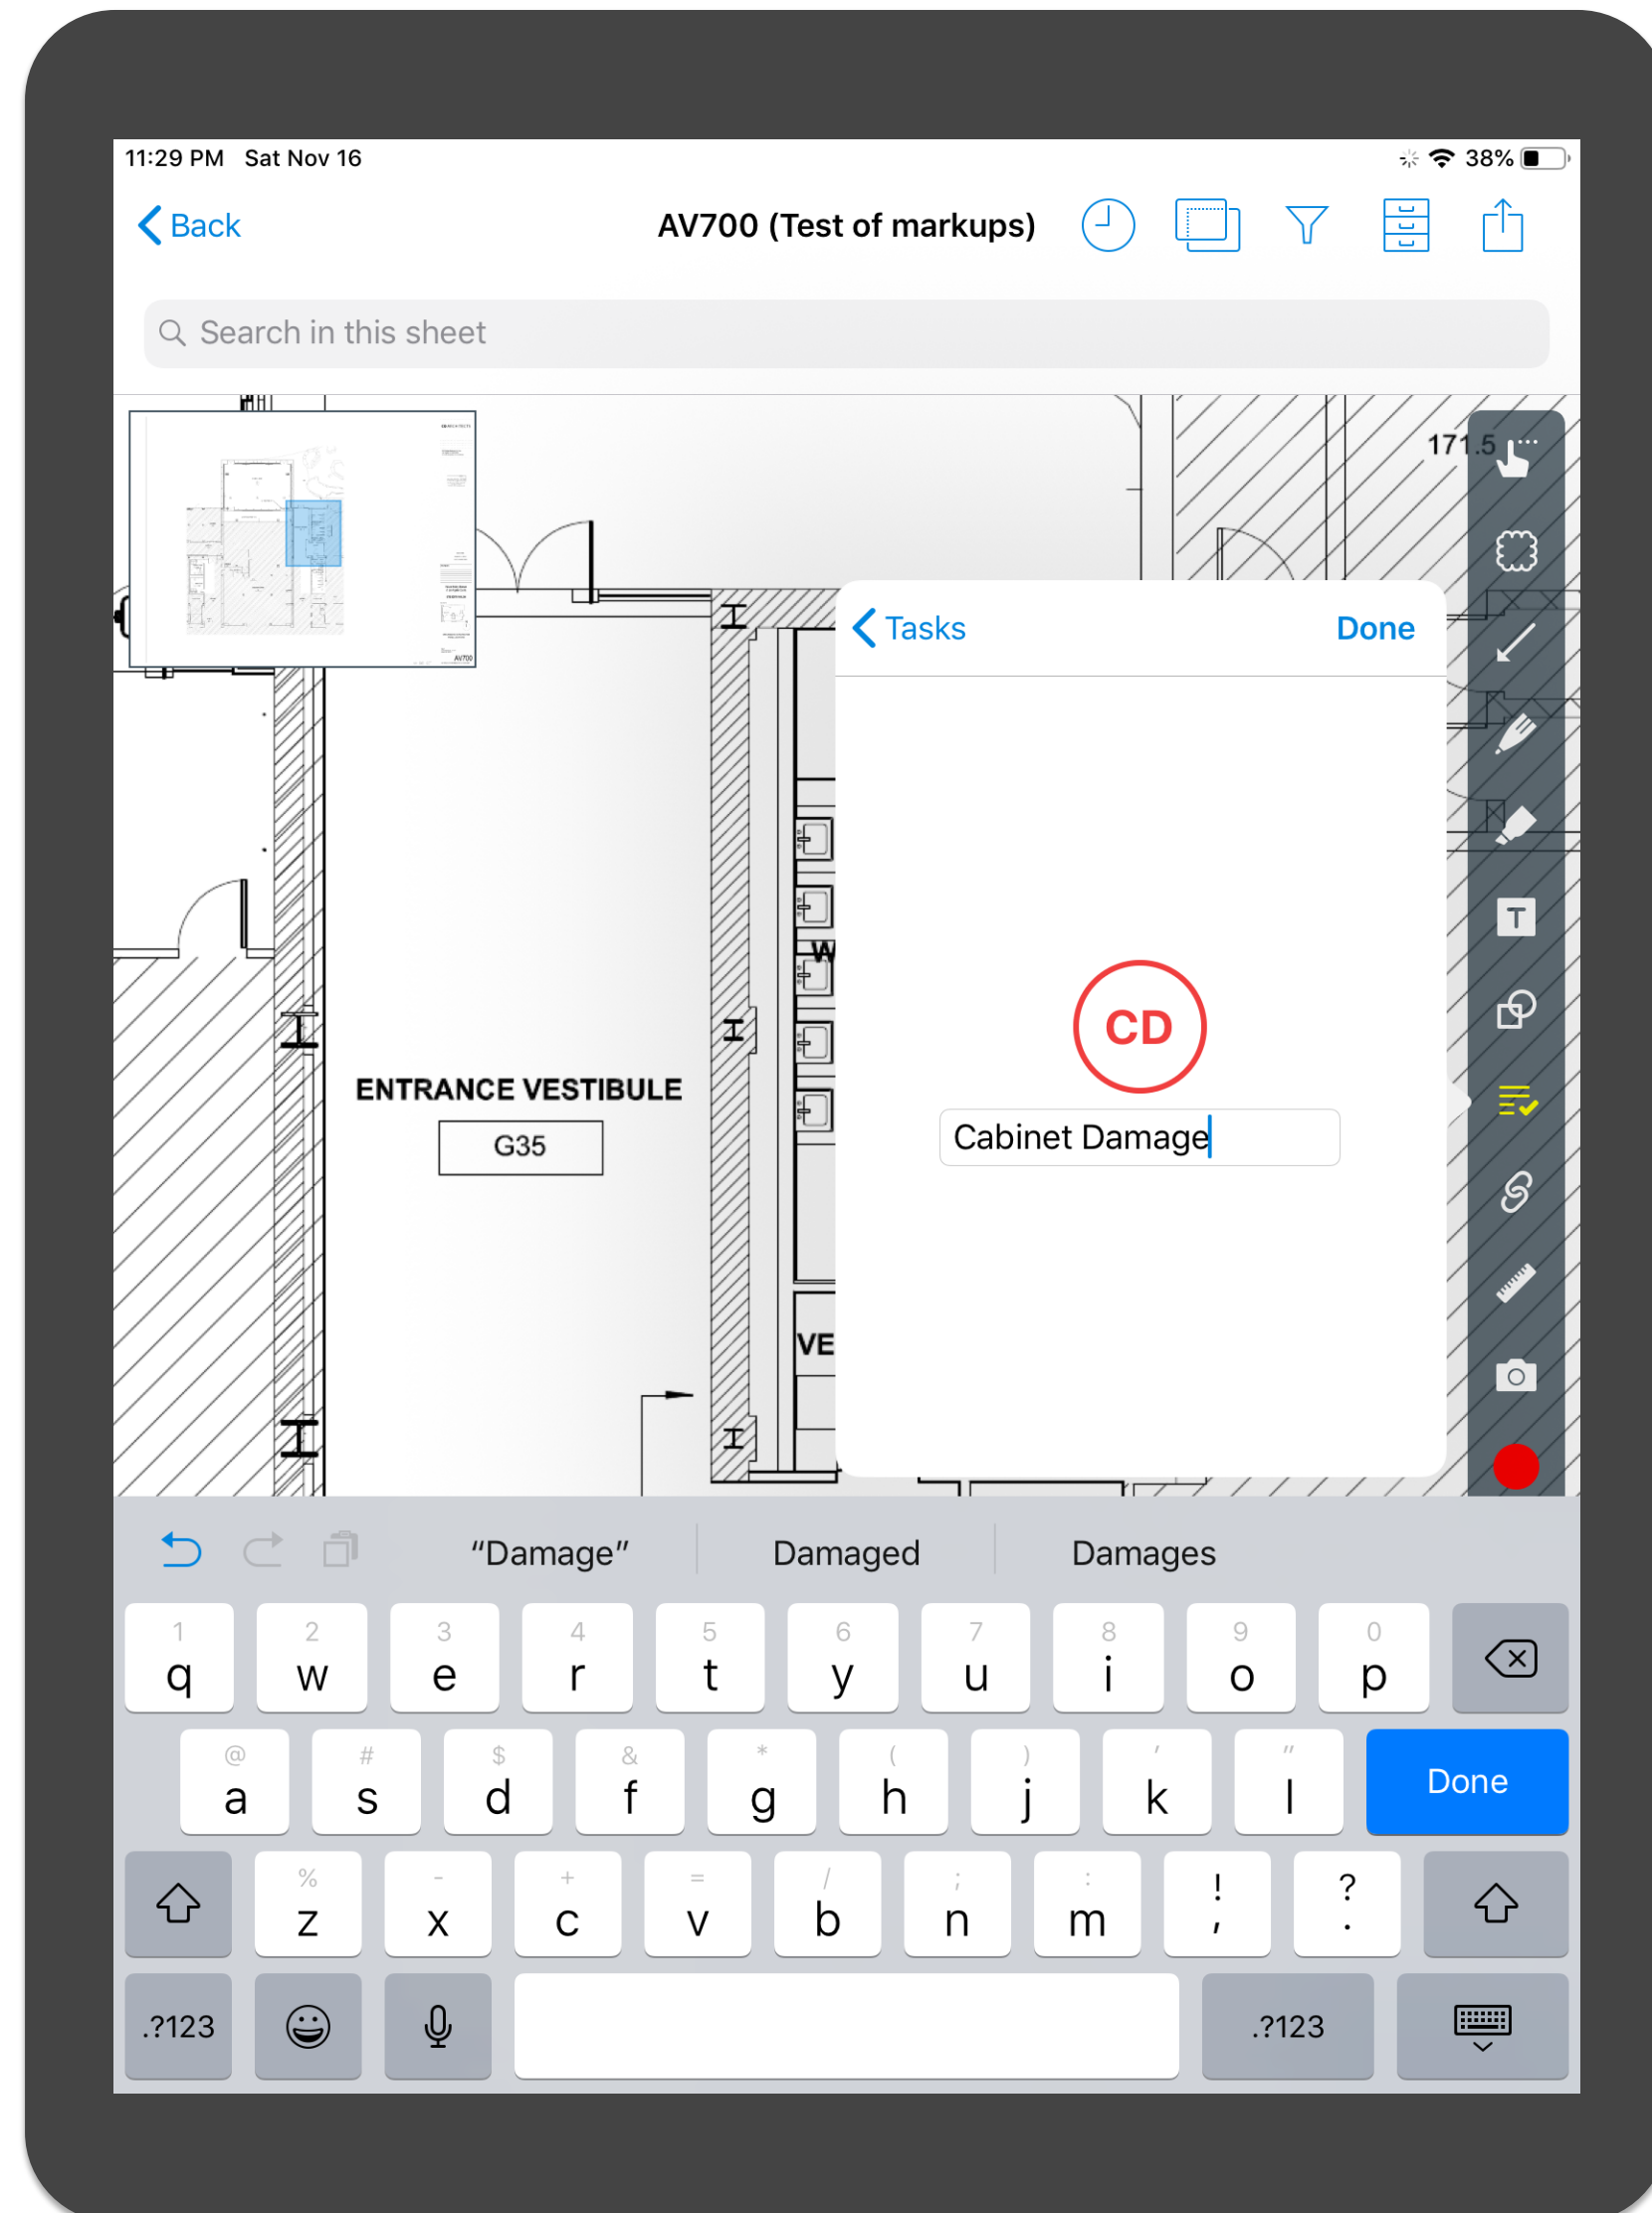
11:29 PM Sat Nov 16

38%

Back

AV700 (Test of markups)

Search in this sheet

171.5

AV700

ENTRANCE VESTIBULE

G35

W

VE

Tasks

Done

CD

Cabinet Damage

“Damage”

Damaged

Damages

1 q 2 w 3 e 4 r 5 t 6 y 7 u 8 i 9 o 0 p

@ a # s $ d & f * g ( h ) j ' k " l

Done

% z - x + c = v / b ; n : m ! , ? .

.?123

.?123